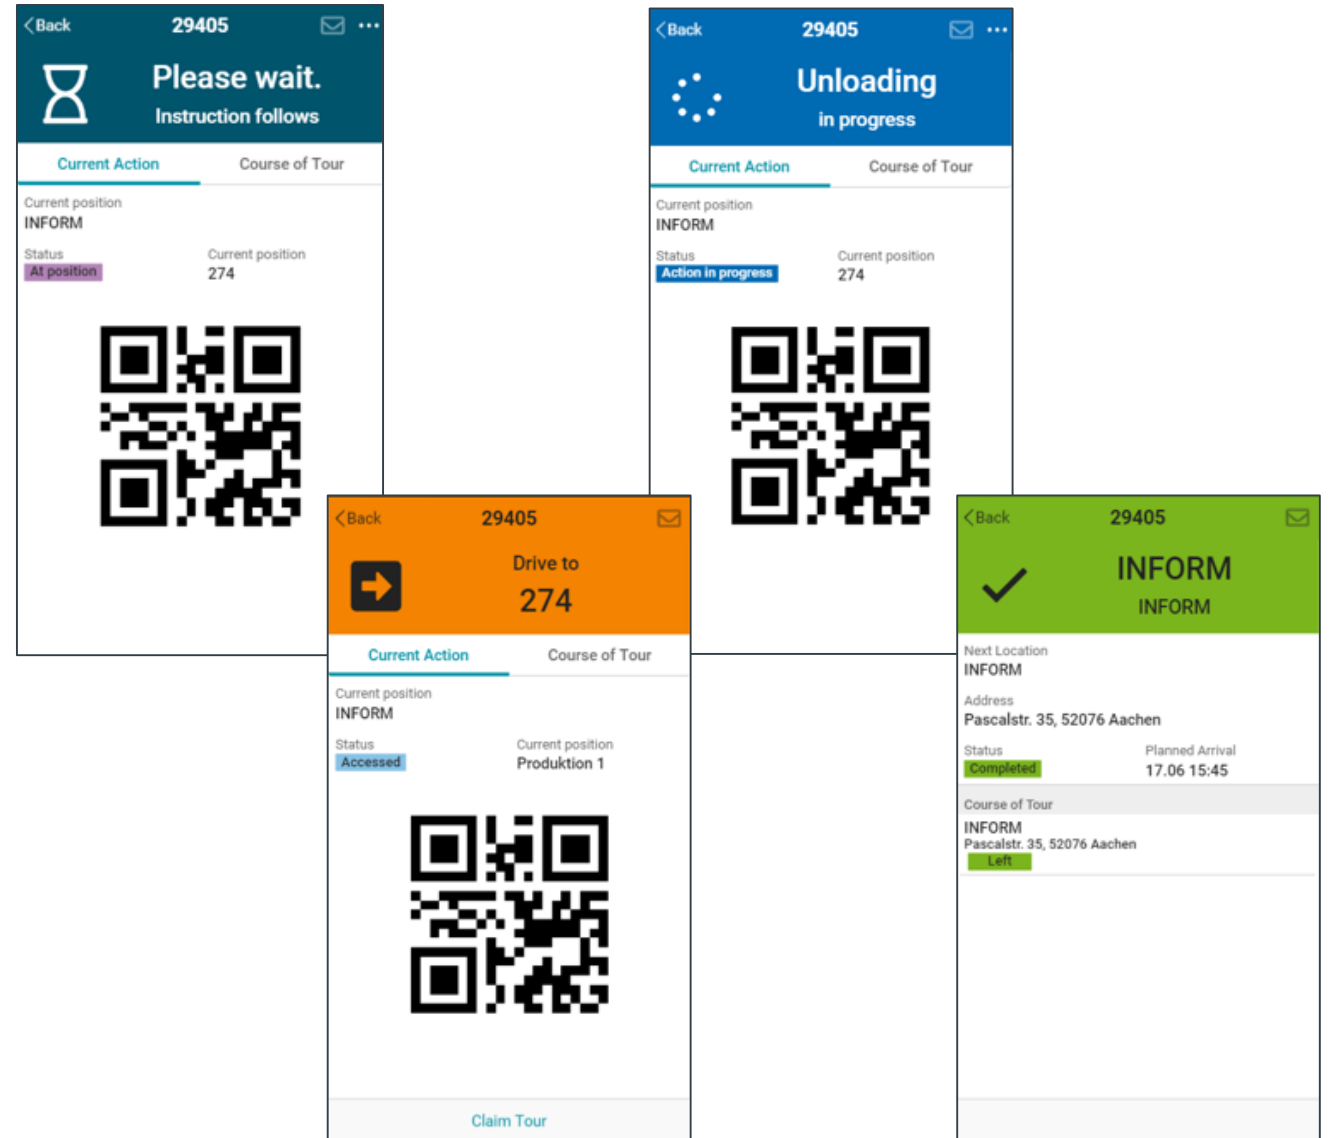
Back 29405

Please wait.
Instruction follows

Current Action | Course of Tour

Current position
INFORM

Status
At position

Current position
274

Back 29405

Unloading
in progress

Current Action | Course of Tour

Current position
INFORM

Status
Action in progress

Current position
274

Back 29405

Drive to
274

Current Action | Course of Tour

Current position
INFORM

Status
Accessed

Current position
Produktion 1

Claim Tour

Back 29405

INFORM
INFORM

Next Location
INFORM

Address
Pascalstr. 35, 52076 Aachen

Status
Completed

Planned Arrival
17.06 15:45

Course of Tour

INFORM
Pascalstr. 35, 52076 Aachen
Left